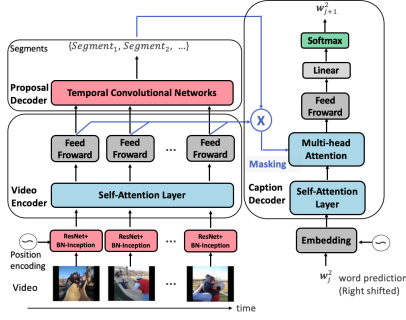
Segments

$\{Segment_1, Segment_2, \ ...\}$

Proposal Decoder

Temporal Convolutional Networks

Video Encoder

Feed Froward

Feed Froward

...

Feed Froward

Self-Attention Layer

ResNet+ BN-Inception

ResNet+ BN-Inception

...

ResNet+ BN-Inception

Position encoding

Video

...

time

$w_{j+1}^2$

Softmax

Linear

Feed Froward

X

Masking

Multi-head Attention

Caption Decoder

Self-Attention Layer

Embedding

$w_j^2$ word prediction (Right shifted)